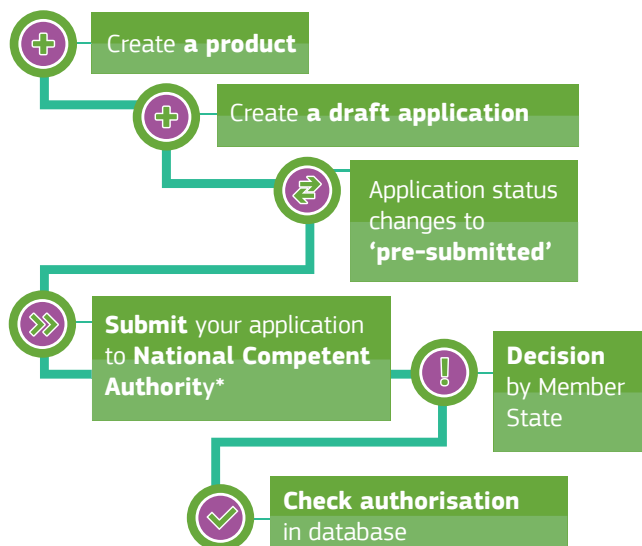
Create **a product**

Create **a draft application**

Application status changes to **'pre-submitted'**

**Submit** your application to **National Competent Authority***

**Decision** by Member State

**Check authorisation** in database